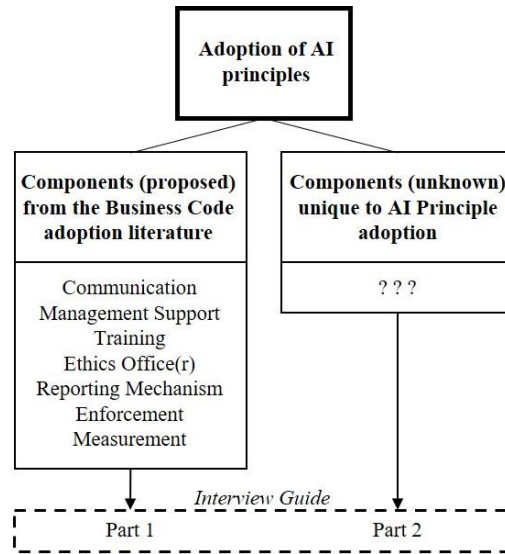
Adoption of AI principles

Components (proposed) from the Business Code adoption literature

Communication
Management Support
Training
Ethics Office(r)
Reporting Mechanism
Enforcement
Measurement

Components (unknown) unique to AI Principle adoption

? ? ?

Interview Guide

Part 1

Part 2